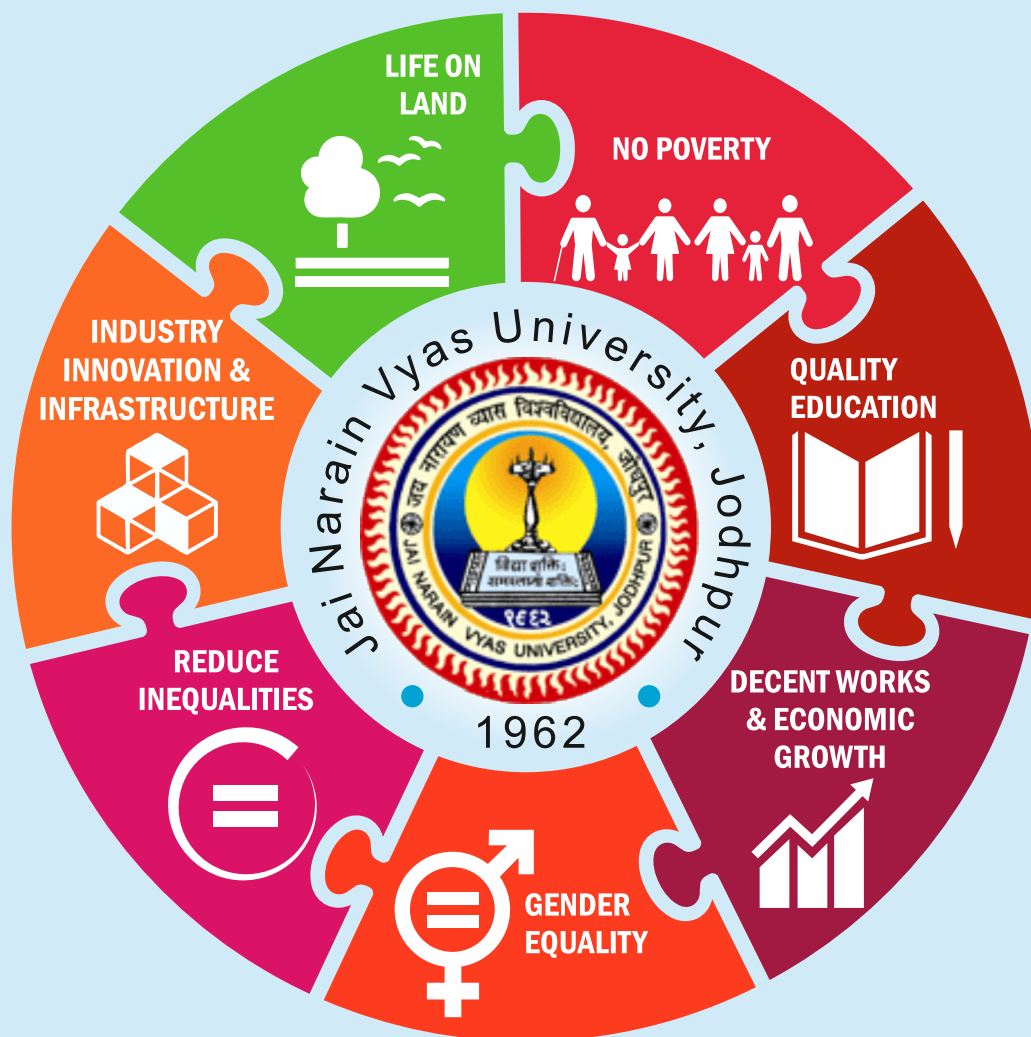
LIFE ON LAND

NO POVERTY

INDUSTRY INNOVATION & INFRASTRUCTURE

QUALITY EDUCATION

Jai Narain Vyas University, Jodhpur

जय नारायण व्यास विश्वविद्यालय, जोधपुर

JAI NARAIN VYAS UNIVERSITY, JODHPUR

विद्या ददाति... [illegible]

१९६२

1962

REDUCE INEQUALITIES

DECENT WORKS & ECONOMIC GROWTH

GENDER EQUALITY